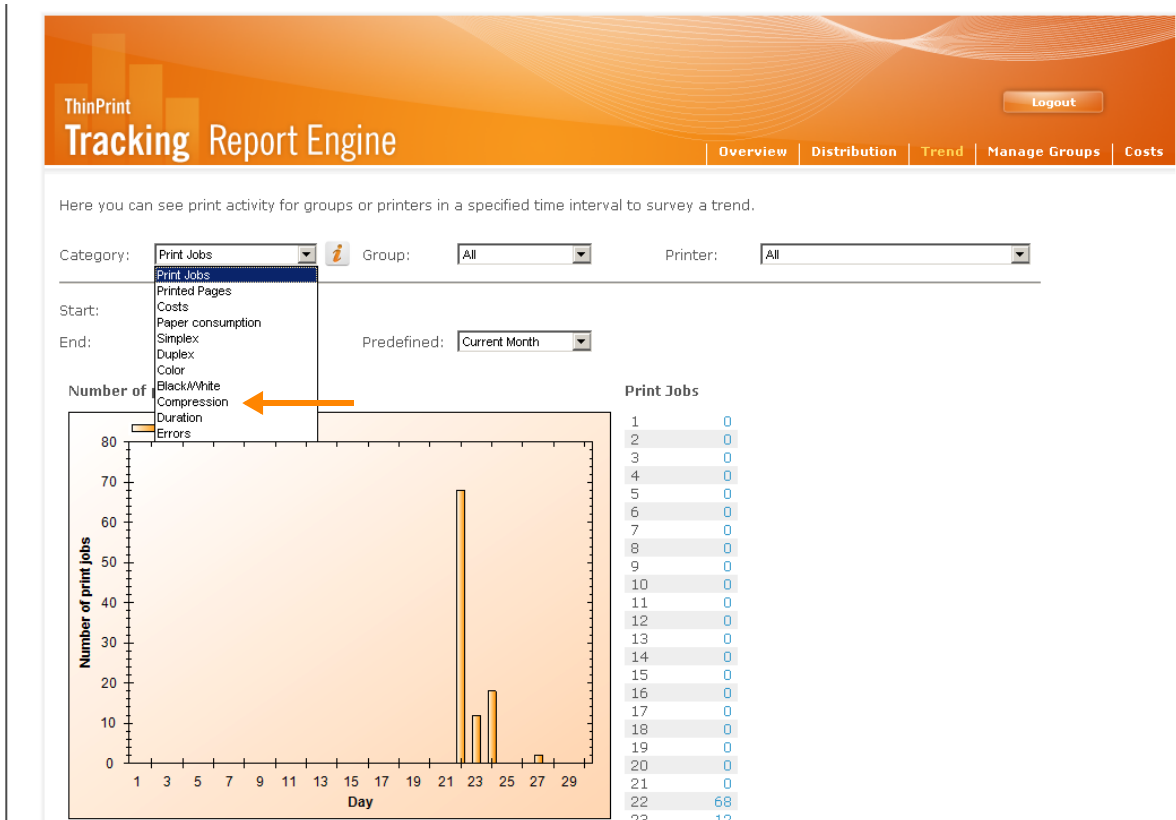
ThinPrint
Tracking Report Engine

Logout

Overview | Distribution | Trend | Manage Groups | Costs

Here you can see print activity for groups or printers in a specified time interval to survey a trend.

Category: Print Jobs
Group: All
Printer: All

Print Jobs
Printed Pages
Costs
Paper consumption
Simplex
Duplex
Color
Black/White
Compression
Duration
Errors

Start:
End:
Predefined: Current Month

Number of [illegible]

80
70
60
50
40
30
20
10
0
Number of print jobs
1 3 5 7 9 11 13 15 17 19 21 23 25 27 29
Day

Print Jobs

| | |
|---|---|
| 1 | 0 |
| 2 | 0 |
| 3 | 0 |
| 4 | 0 |
| 5 | 0 |
| 6 | 0 |
| 7 | 0 |
| 8 | 0 |
| 9 | 0 |
| 10 | 0 |
| 11 | 0 |
| 12 | 0 |
| 13 | 0 |
| 14 | 0 |
| 15 | 0 |
| 16 | 0 |
| 17 | 0 |
| 18 | 0 |
| 19 | 0 |
| 20 | 0 |
| 21 | 0 |
| 22 | 68 |
| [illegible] | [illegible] |